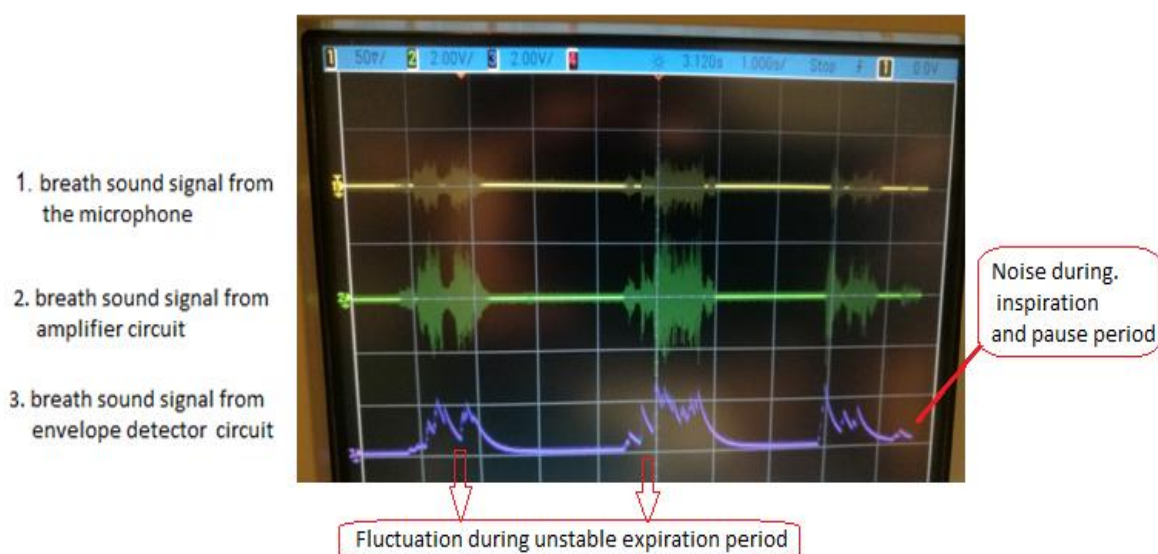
1 50㎷/ 2 2.00V/ 3 2.00V/ 4 3.120s 1.000s/ Stop f 1 0.0V

1. breath sound signal from the microphone

2. breath sound signal from amplifier circuit

3. breath sound signal from envelope detector circuit

Noise during. inspiration and pause period

Fluctuation during unstable expiration period